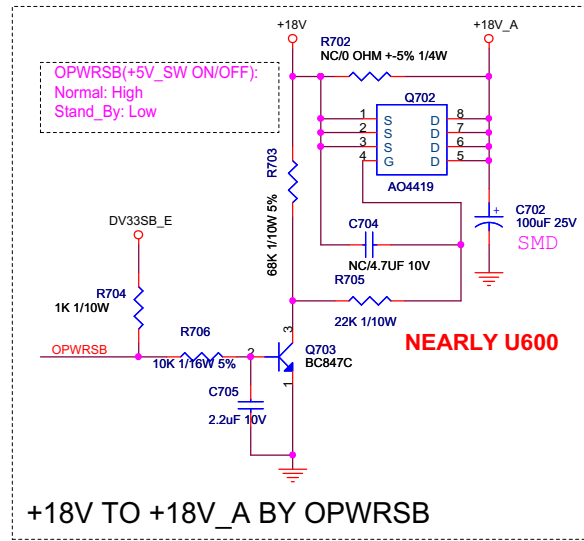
OPWRSB(+5V_SW ON/OFF):
Normal: High
Stand_By: Low

+18V

R702
NC/0 OHM +-5% 1/4W

+18V_A

Q702

1 S
2 S
3 S
4 G

D 8
D 7
D 6
D 5

AO4419

R703
68K 1/10W 5%

C702
100uF 25V
SMD

C704
NC/4.7UF 10V

R705
22K 1/10W

DV33SB_E

R704
1K 1/10W

R706
10K 1/16W 5%

OPWRSB

2

3

1

Q703
BC847C

NEARLY U600

C705
2.2uF 10V

+18V TO +18V_A BY OPWRSB